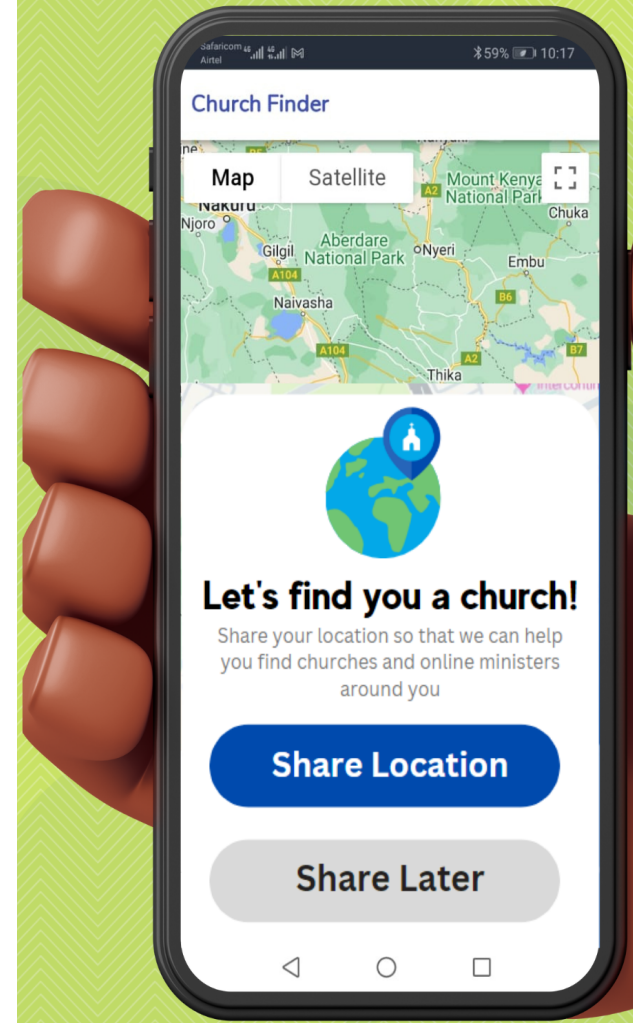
Safaricom Airtel
59% 10:17

Church Finder

Map
Satellite

Nakuru
Njoro
Gilgil
Aberdare National Park
Nyeri
Mount Kenya National Park
Chuka
Embu
A2
A104
Naivasha
B6
A104
A2
B7
Thika

Let's find you a church!

Share your location so that we can help you find churches and online ministers around you

Share Location

Share Later